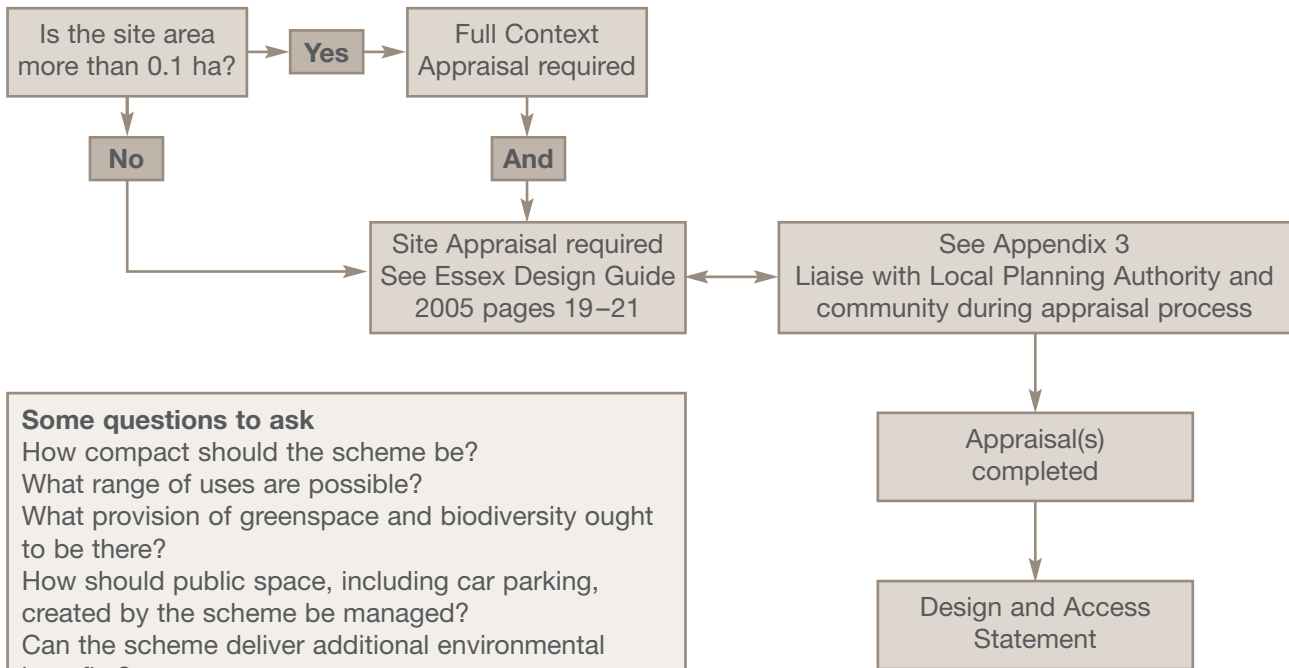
Is the site area more than 0.1 ha?

Yes

Full Context Appraisal required

No

And

Site Appraisal required See Essex Design Guide 2005 pages 19–21

See Appendix 3 Liaise with Local Planning Authority and community during appraisal process

Appraisal(s) completed

Design and Access Statement

**Some questions to ask**
How compact should the scheme be?
What range of uses are possible?
What provision of greenspace and biodiversity ought to be there?
How should public space, including car parking, created by the scheme be managed?
Can the scheme deliver additional environmental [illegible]